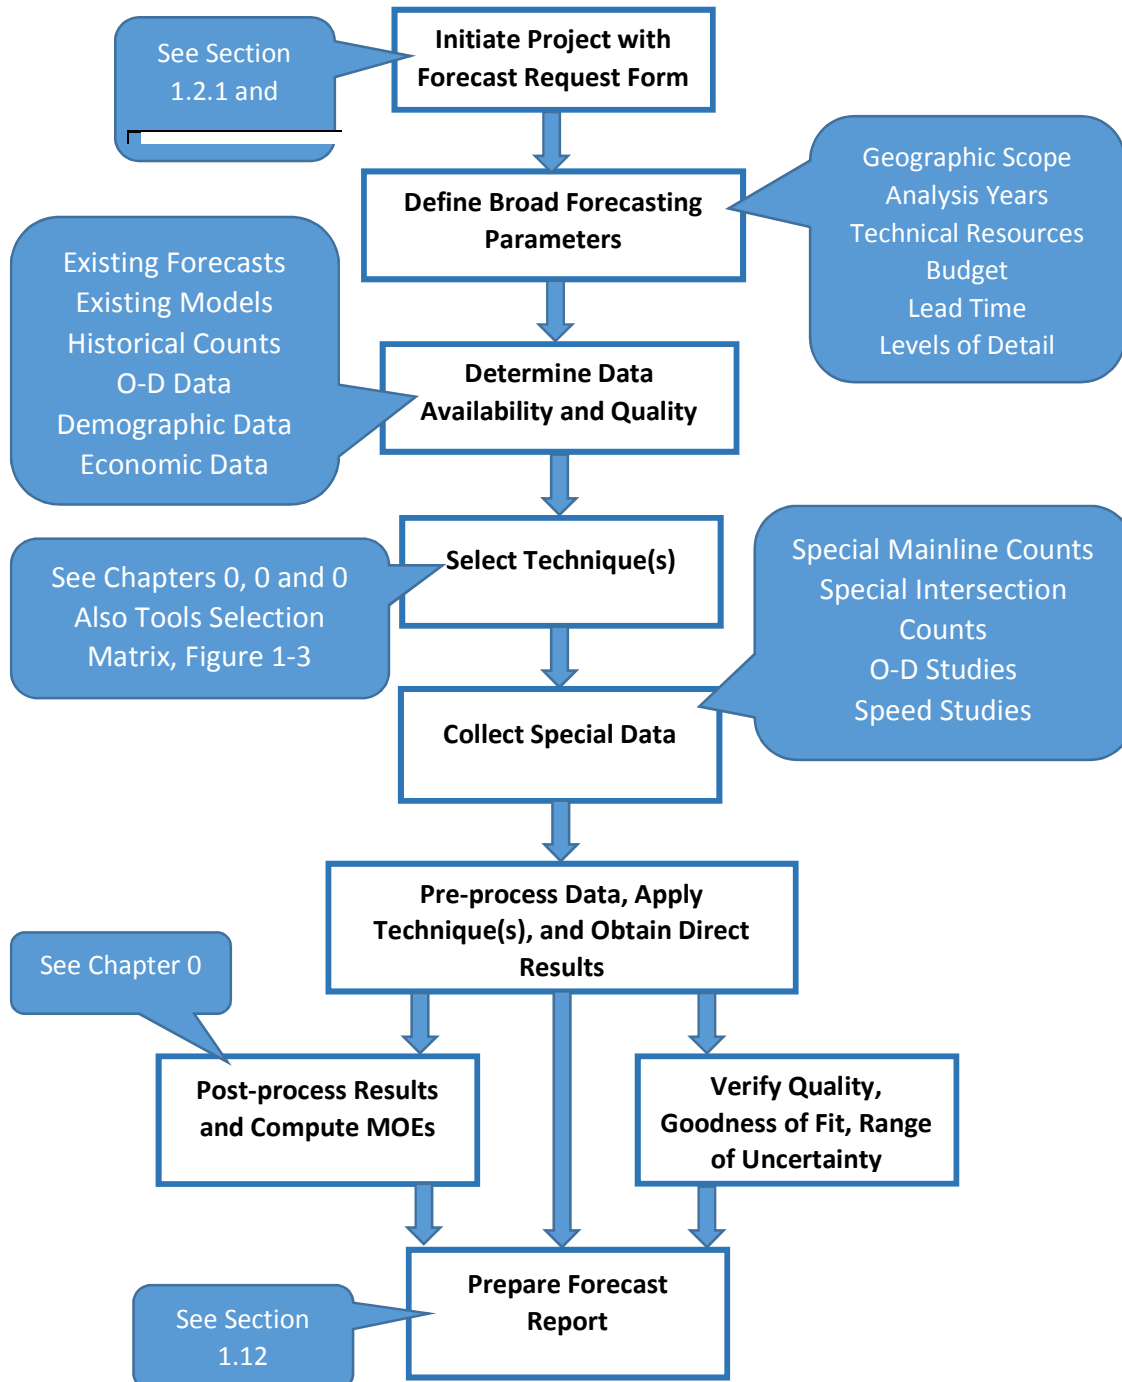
See Section 1.2.1 and

Initiate Project with Forecast Request Form

Define Broad Forecasting Parameters

Geographic Scope
Analysis Years
Technical Resources
Budget
Lead Time
Levels of Detail

Existing Forecasts
Existing Models
Historical Counts
O-D Data
Demographic Data
Economic Data

Determine Data Availability and Quality

See Chapters 0, 0 and 0
Also Tools Selection Matrix, Figure 1-3

Select Technique(s)

Special Mainline Counts
Special Intersection Counts
O-D Studies
Speed Studies

Collect Special Data

Pre-process Data, Apply Technique(s), and Obtain Direct Results

See Chapter 0

Post-process Results and Compute MOEs

Verify Quality, Goodness of Fit, Range of Uncertainty

See Section 1.12

Prepare Forecast Report